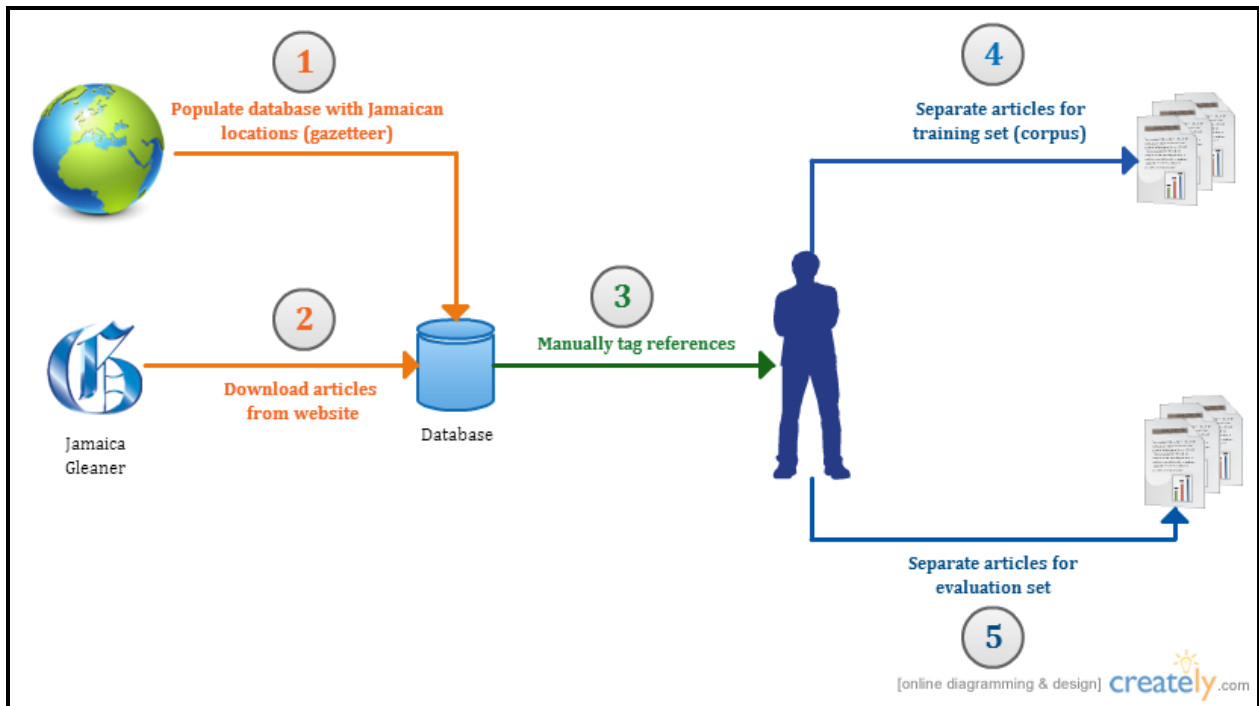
1

Populate database with Jamaican locations (gazetteer)

4

Separate articles for training set (corpus)

2

Download articles from website

3

Manually tag references

Jamaica Gleaner

Database

Separate articles for evaluation set

5

[online diagramming & design] creately.com